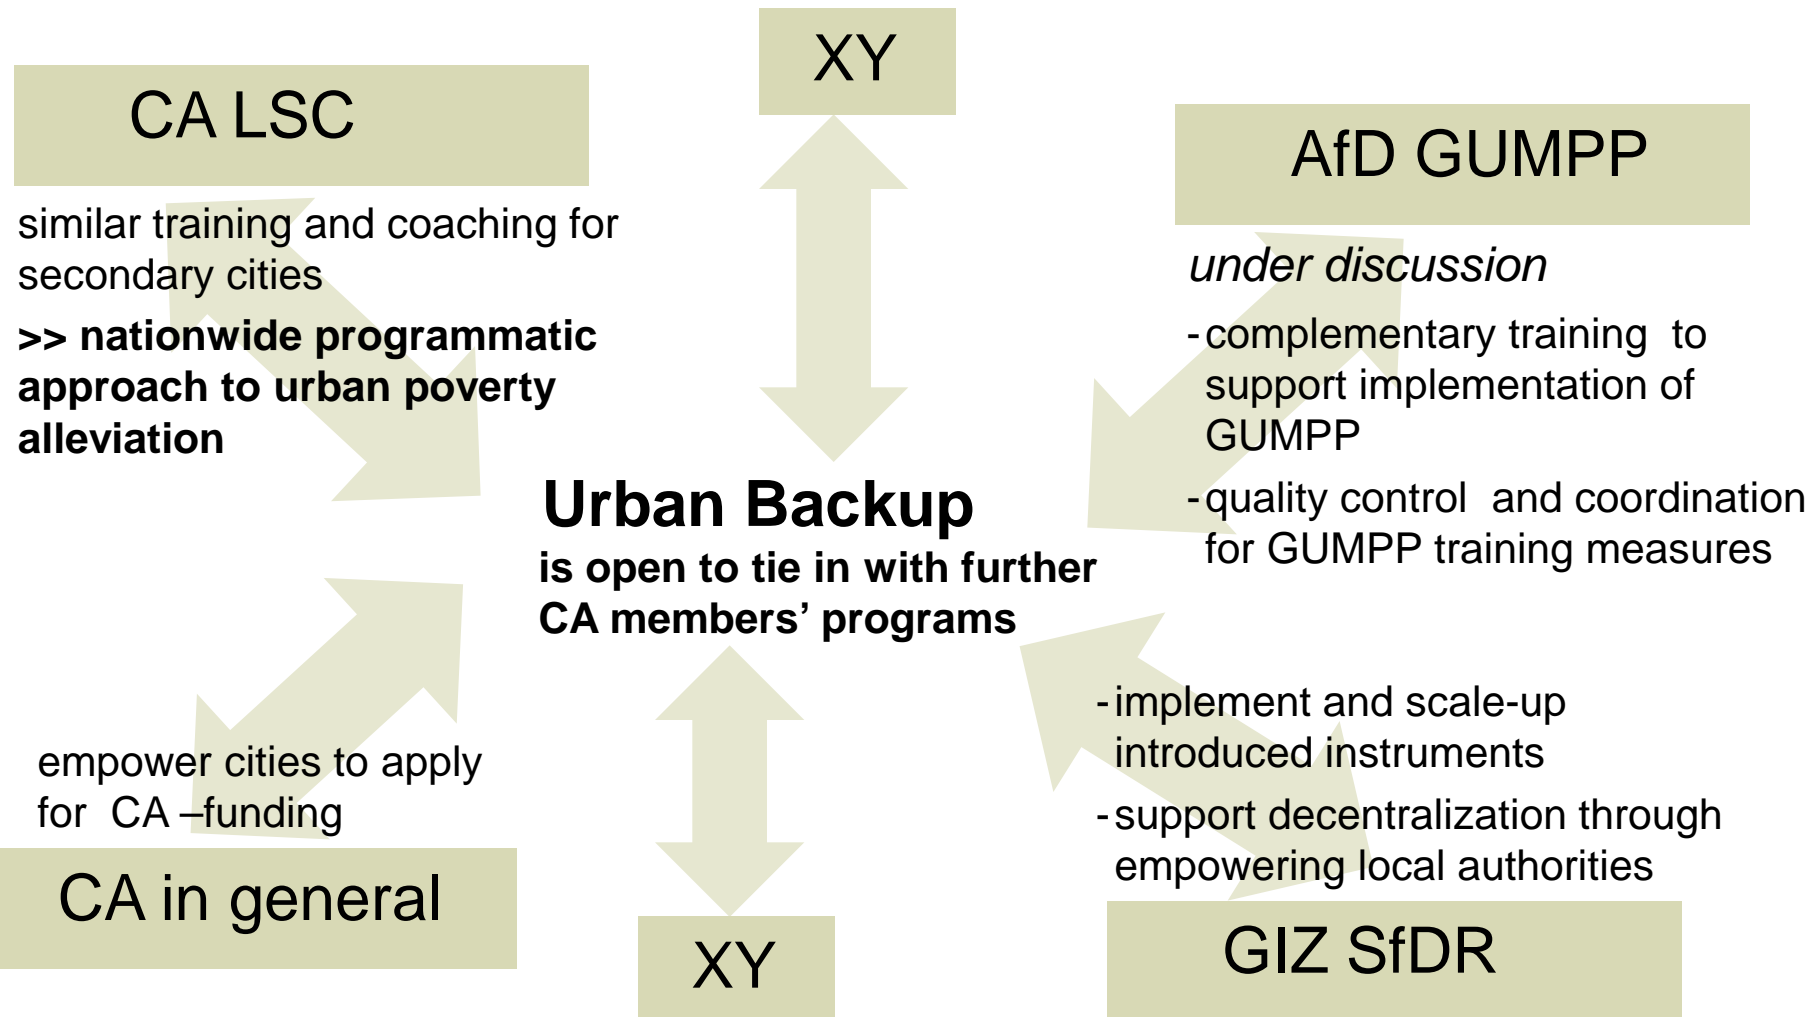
XY

CA LSC

similar training and coaching for secondary cities

**>> nationwide programmatic approach to urban poverty alleviation**

AfD GUMPP

*under discussion*

- complementary training to support implementation of GUMPP
- quality control and coordination for GUMPP training measures

**Urban Backup**

**is open to tie in with further CA members' programs**

empower cities to apply for CA –funding

CA in general

XY

- implement and scale-up introduced instruments
- support decentralization through empowering local authorities

GIZ SfDR